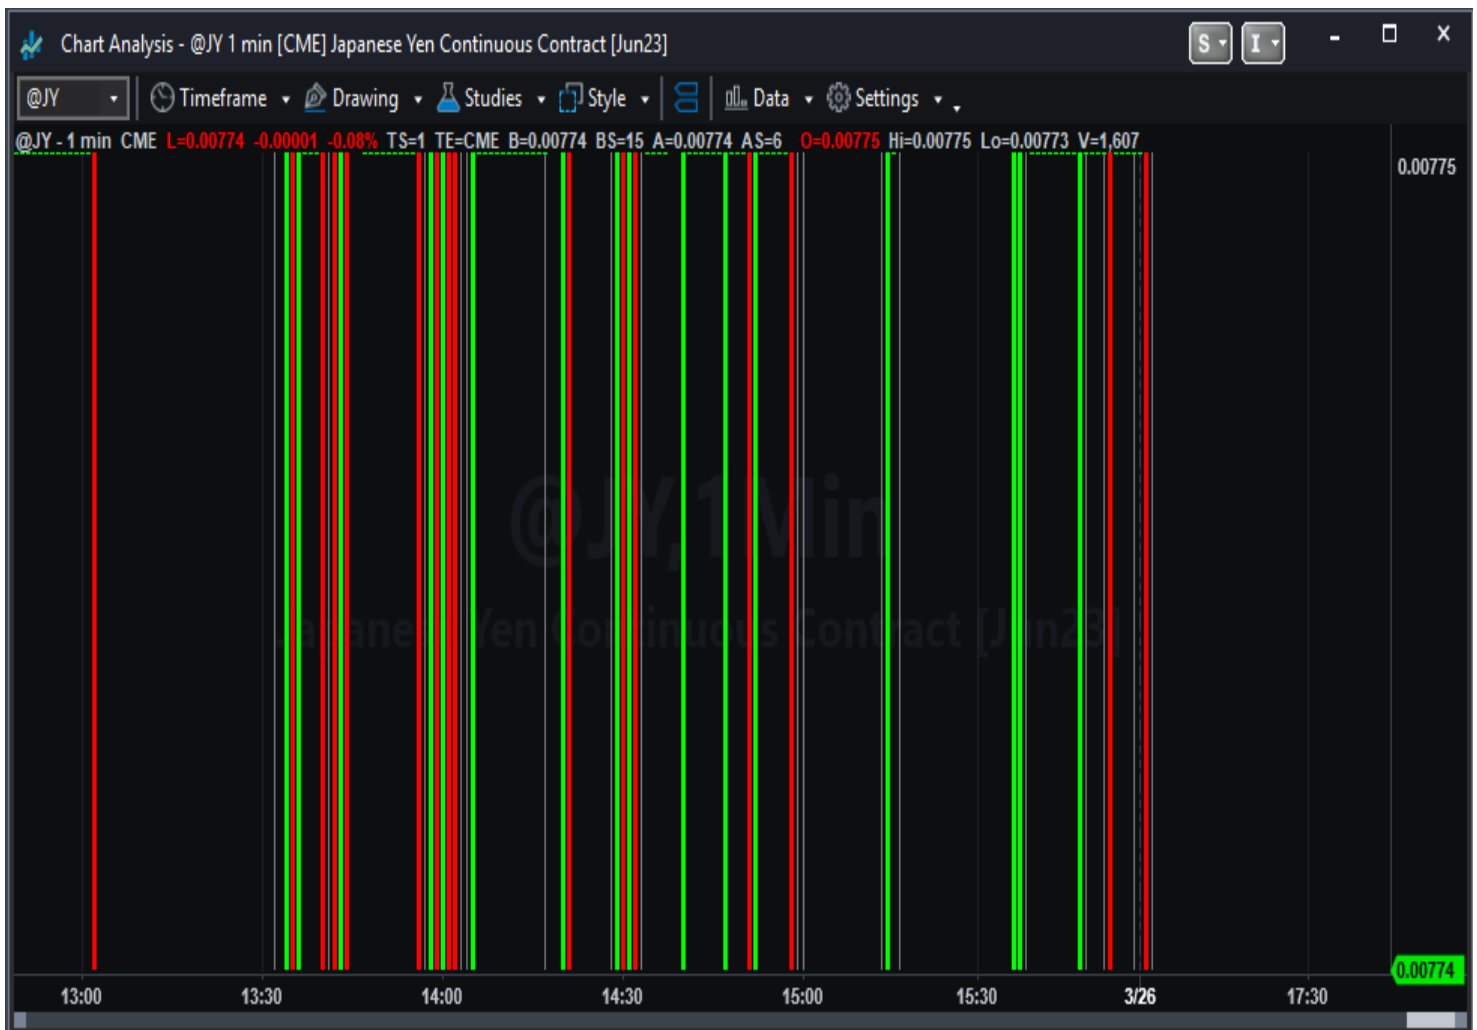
Chart Analysis - @JY 1 min [CME] Japanese Yen Continuous Contract [Jun23]

S I

@JY Timeframe Drawing Studies Style Data Settings

@JY - 1 min CME L=0.00774 -0.00001 -0.08% TS=1 TE=CME B=0.00774 BS=15 A=0.00774 AS=6 O=0.00775 Hi=0.00775 Lo=0.00773 V=1,607

0.00775

@JY, 1 Min

Japanese Yen Continuous Contract [Jun23]

0.00774

13:00 13:30 14:00 14:30 15:00 15:30 3/26 17:30